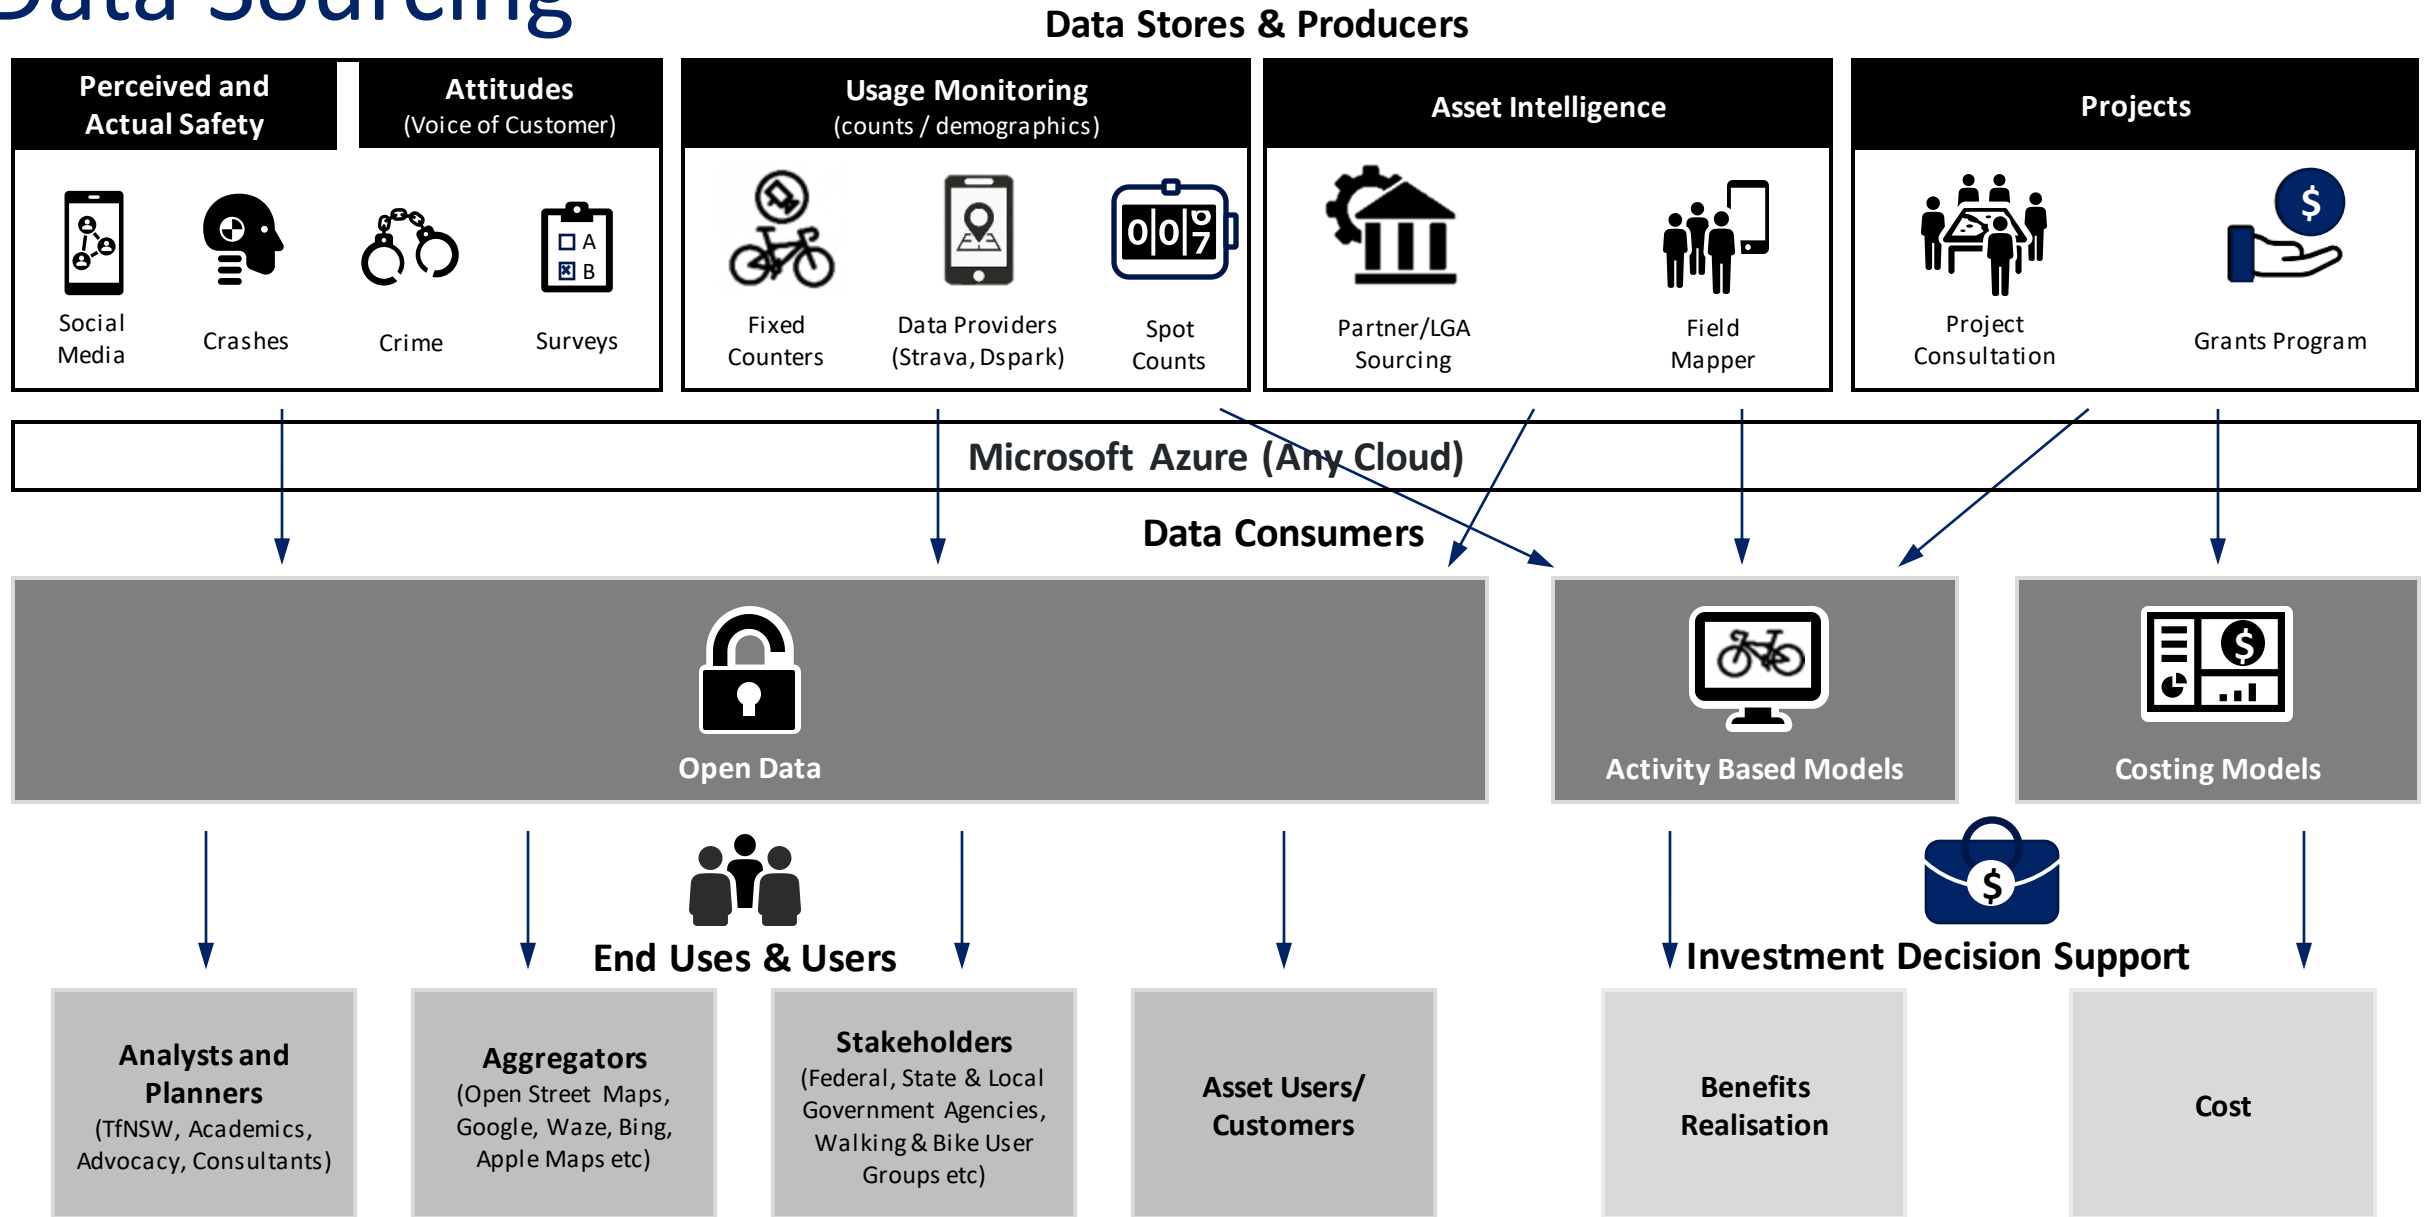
Data Sourcing

Data Stores & Producers

Perceived and Actual Safety

Attitudes (Voice of Customer)

Social Media

Crashes

Crime

☐ A ☒ B

Surveys

Usage Monitoring (counts / demographics)

Fixed Counters

Data Providers (Strava, Dspark)

0 0 0 7

Spot Counts

Asset Intelligence

Partner/LGA Sourcing

Field Mapper

Projects

Project Consultation

$

Grants Program

Microsoft Azure (Any Cloud)

Data Consumers

Open Data

Activity Based Models

$

Costing Models

End Uses & Users

$

Investment Decision Support

Analysts and Planners (TfNSW, Academics, Advocacy, Consultants)

Aggregators (Open Street Maps, Google, Waze, Bing, Apple Maps etc)

Stakeholders (Federal, State & Local Government Agencies, Walking & Bike User Groups etc)

Asset Users/ Customers

Benefits Realisation

Cost